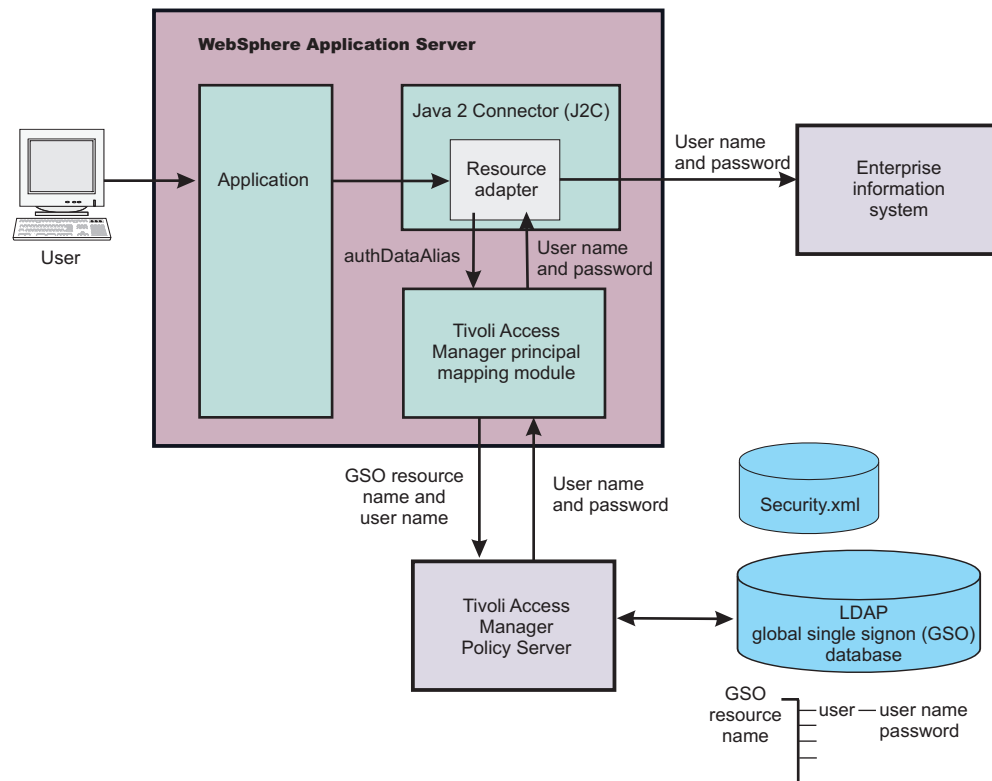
WebSphere Application Server

User

Application

Java 2 Connector (J2C)

Resource adapter

User name and password

Enterprise information system

authDataAlias

User name and password

Tivoli Access Manager principal mapping module

GSO resource name and user name

User name and password

Security.xml

Tivoli Access Manager Policy Server

LDAP global single signon (GSO) database

GSO resource name

user — user name password